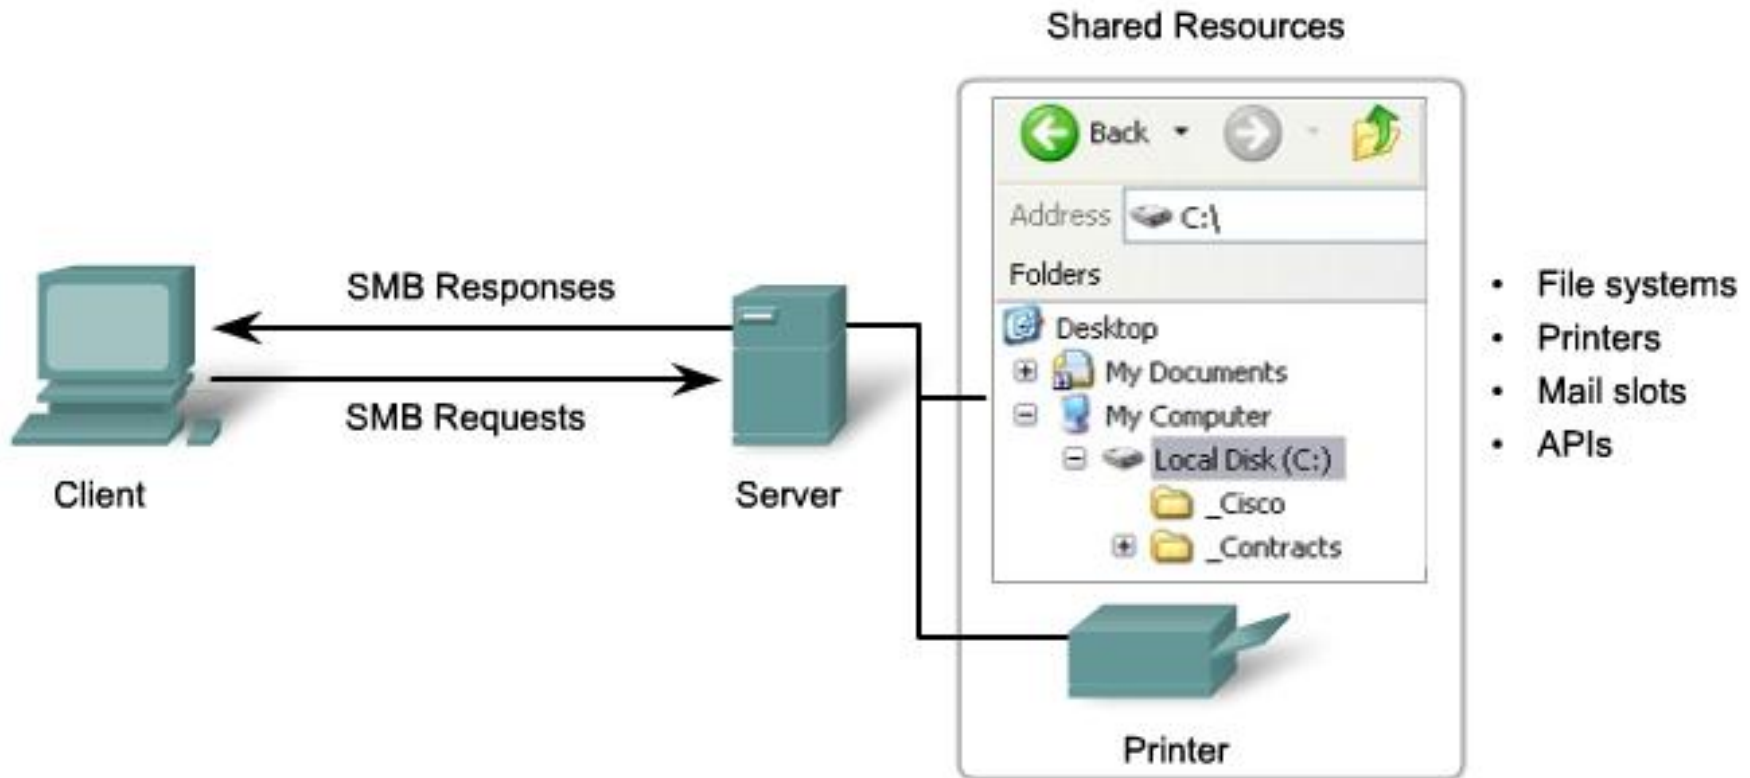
Shared Resources

SMB Responses

SMB Requests

Client

Server

Back

Address C:\

Folders

Desktop

My Documents

My Computer

Local Disk (C:)

_Cisco

_Contracts

Printer

- File systems
- Printers
- Mail slots
- APIs